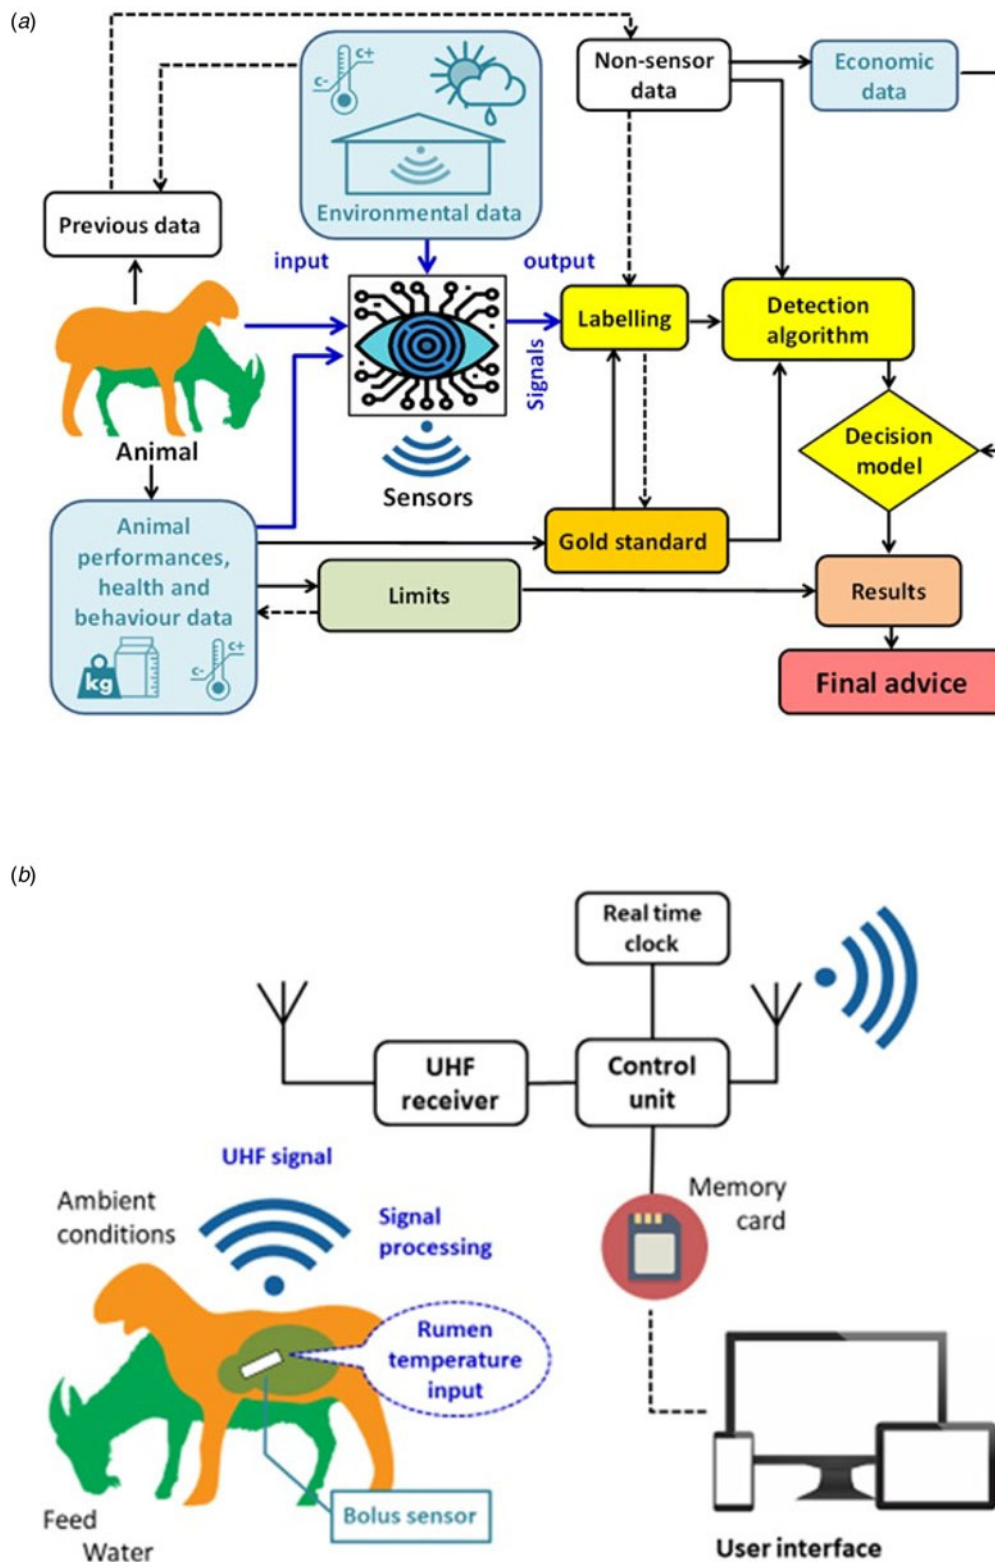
(a)

Non-sensor data

Economic data

c+
c-

Environmental data

Previous data

input

output

Labelling

Detection algorithm

Signals

Animal

Sensors

Decision model

Animal performances, health and behaviour data

kg

c+
c-

Gold standard

Limits

Results

Final advice

(b)

Real time clock

UHF receiver

Control unit

UHF signal

Ambient conditions

Signal processing

Memory card

Rumen temperature input

Bolus sensor

Feed
Water

User interface